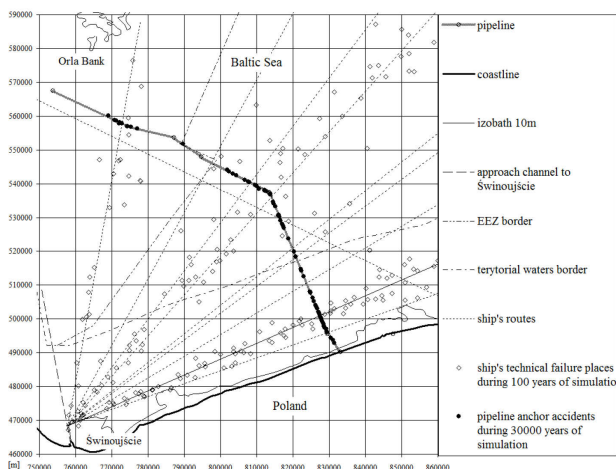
590000
580000
570000
560000
550000
540000
530000
520000
510000
500000
490000
480000
470000
460000
[m]
250000
260000
270000
280000
290000
300000
310000
320000
330000
340000
350000
360000

Orla Bank
Baltic Sea
Poland
Świnoujście

pipeline
coastline
izobath 10m
approach channel to Świnoujście
EEZ border
terytorial waters border
ship's routes
ship's technical failure places during 100 years of simulation
pipeline anchor accidents during 30000 years of simulation